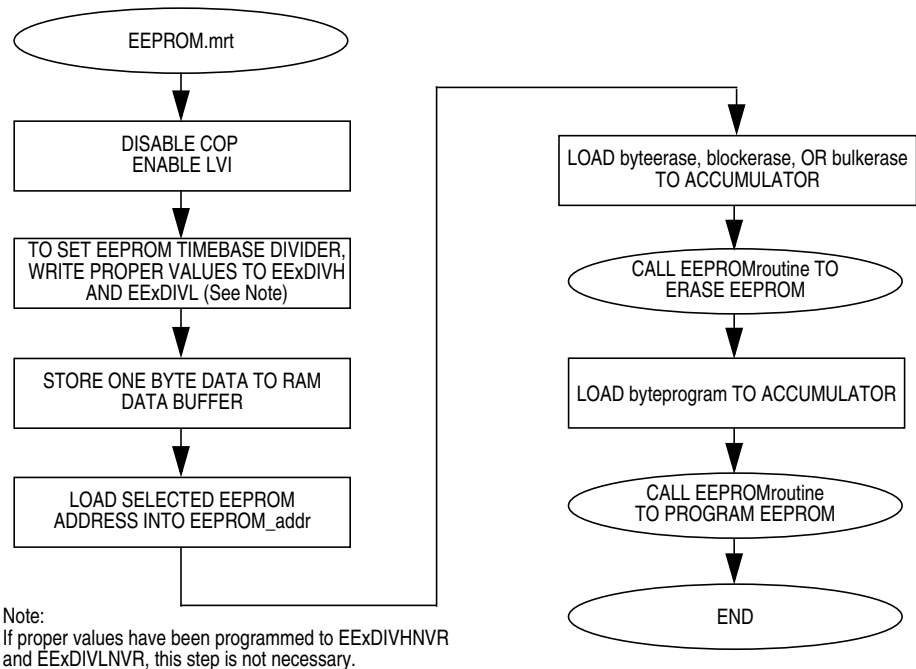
EEPROM.mrt

DISABLE COP
ENABLE LVI

TO SET EEPROM TIMEBASE DIVIDER, WRITE PROPER VALUES TO EExDIVH AND EExDIVL (See Note)

STORE ONE BYTE DATA TO RAM DATA BUFFER

LOAD SELECTED EEPROM ADDRESS INTO EEPROM_addr

LOAD byteerase, blockerase, OR bulkerase TO ACCUMULATOR

CALL EEPROMroutine TO ERASE EEPROM

LOAD byteprogram TO ACCUMULATOR

CALL EEPROMroutine TO PROGRAM EEPROM

END

Note:
If proper values have been programmed to EExDIVHNVR and EExDIVLNVR, this step is not necessary.